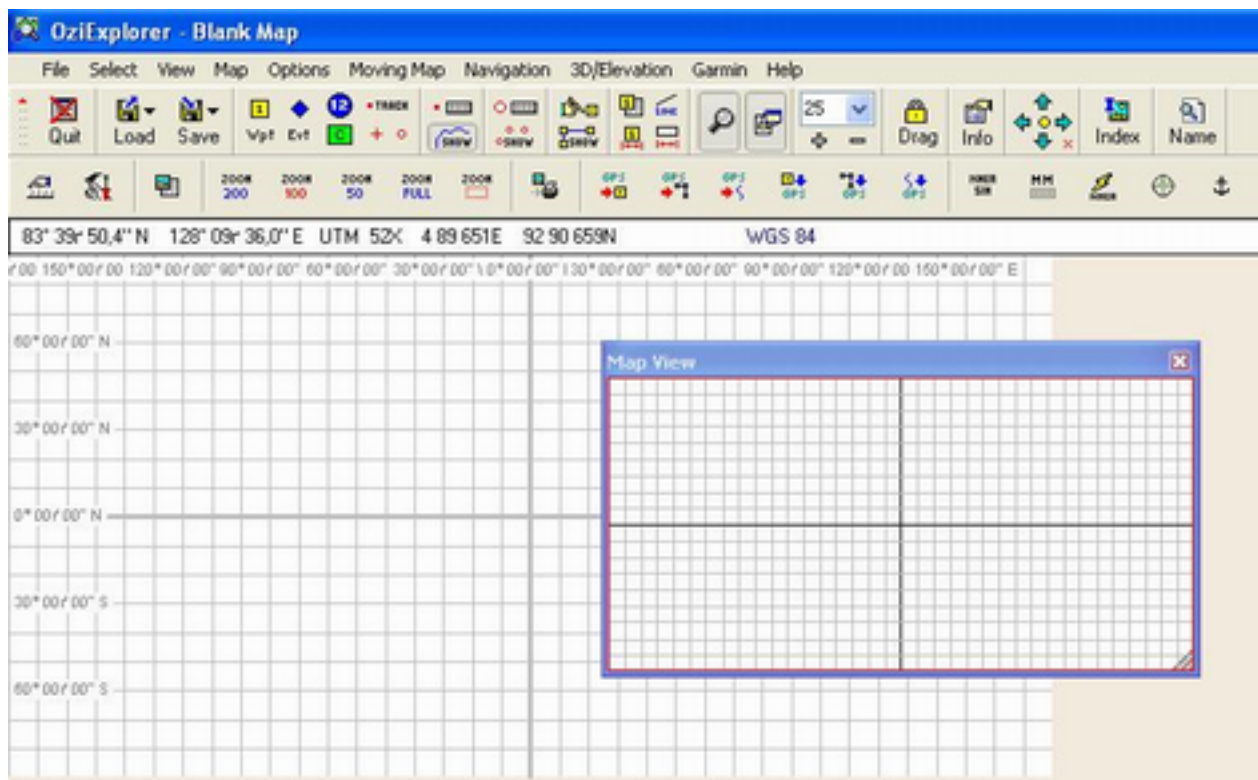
OziExplorer - Blank Map

File Select View Map Options Moving Map Navigation 3D/Elevation Garmin Help

Quit Load Save Wpt Evt TRACK SHOW SHOW SHOW 25 Drag Info Index Name

ZOOM 200 ZOOM 100 ZOOM 50 ZOOM FULL ZOOM GPS GPS GPS GPS GPS GPS MMER SIM MM

83° 39' 50,4'' N 128° 09' 36,0'' E UTM 52X 4 89 651E 92 90 659N WGS 84

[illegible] 150° 00' 00 120° 00' 00" 90° 00' 00" 60° 00' 00" 30° 00' 00" 0° 00' 00" 30° 00' 00" 60° 00' 00" 90° 00' 00" 120° 00' 00 150° 00' 00" E

60° 00' 00" N

30° 00' 00" N

0° 00' 00" N

30° 00' 00" S

60° 00' 00" S

Map View